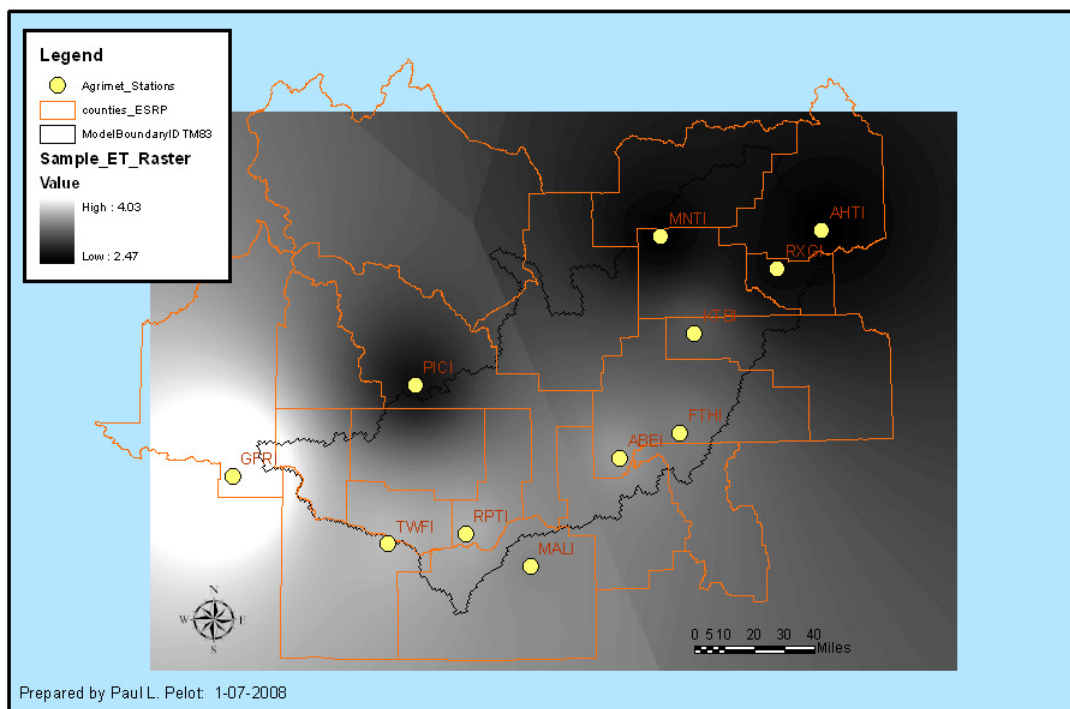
Legend

Agrimet_Stations

counties_ESRP

ModelBoundaryID TM83

Sample_ET_Raster

Value

High : 4.03

Low : 2.47

MNTI

AHTI

RXGI

KTBI

PICI

FTHI

ABEI

GFR

TWFI

RPTI

MALI

N

W

E

S

0 5 10 20 30 40 Miles

Prepared by Paul L. Pelot: 1-07-2008